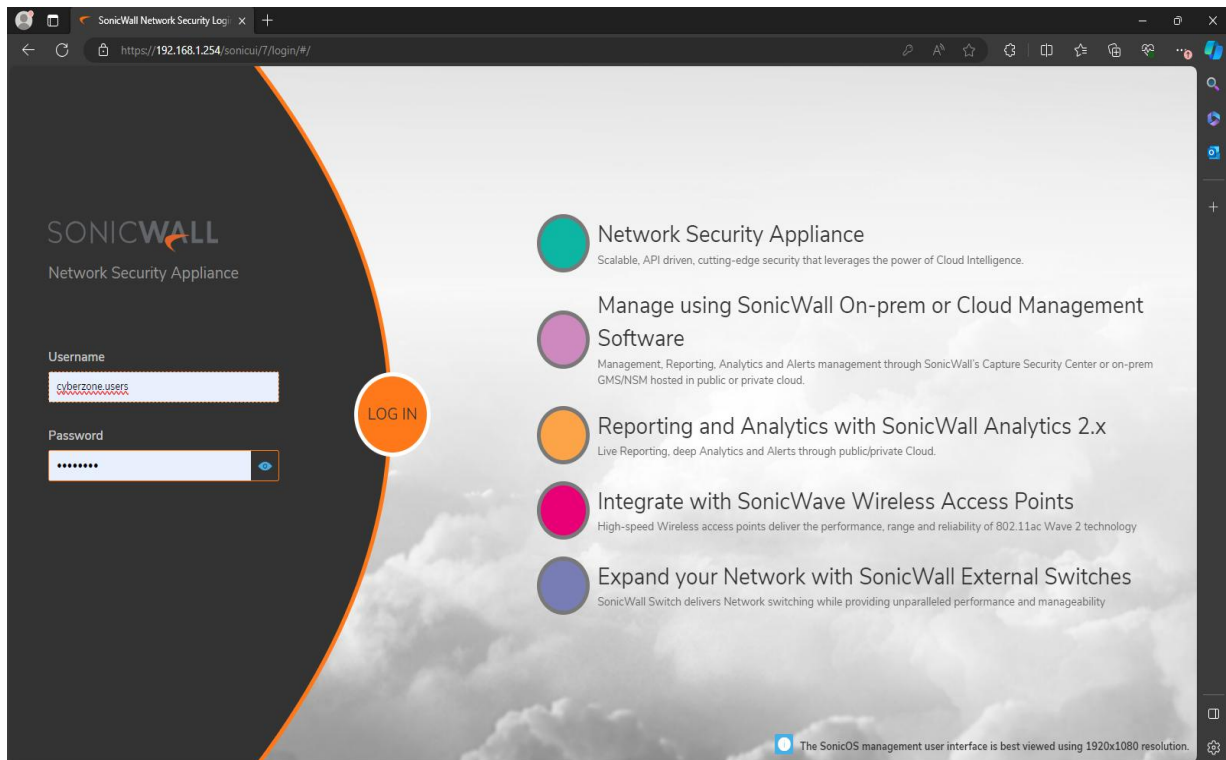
SonicWall Network Security Logi

https://192.168.1.254/sonicui/7/login/#/

SONICWALL

Network Security Appliance

Username

cyberzone.users

Password

•••••••••

LOG IN

Network Security Appliance

Scalable, API driven, cutting-edge security that leverages the power of Cloud Intelligence.

Manage using SonicWall On-prem or Cloud Management Software

Management, Reporting, Analytics and Alerts management through SonicWall's Capture Security Center or on-prem GMS/NSM hosted in public or private cloud.

Reporting and Analytics with SonicWall Analytics 2.x

Live Reporting, deep Analytics and Alerts through public/private Cloud.

Integrate with SonicWave Wireless Access Points

High-speed Wireless access points deliver the performance, range and reliability of 802.11ac Wave 2 technology

Expand your Network with SonicWall External Switches

SonicWall Switch delivers Network switching while providing unparalleled performance and manageability

The SonicOS management user interface is best viewed using 1920x1080 resolution.